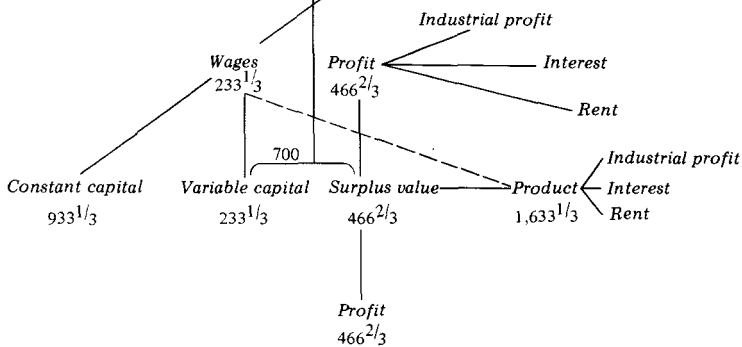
Industrial profit

Wages $233\frac{1}{3}$

Profit $466\frac{2}{3}$

Interest

Rent

700

Industrial profit

Constant capital $933\frac{1}{3}$

Variable capital $233\frac{1}{3}$

Surplus value $466\frac{2}{3}$

Product $1{,}633\frac{1}{3}$

Interest

Rent

Profit $466\frac{2}{3}$